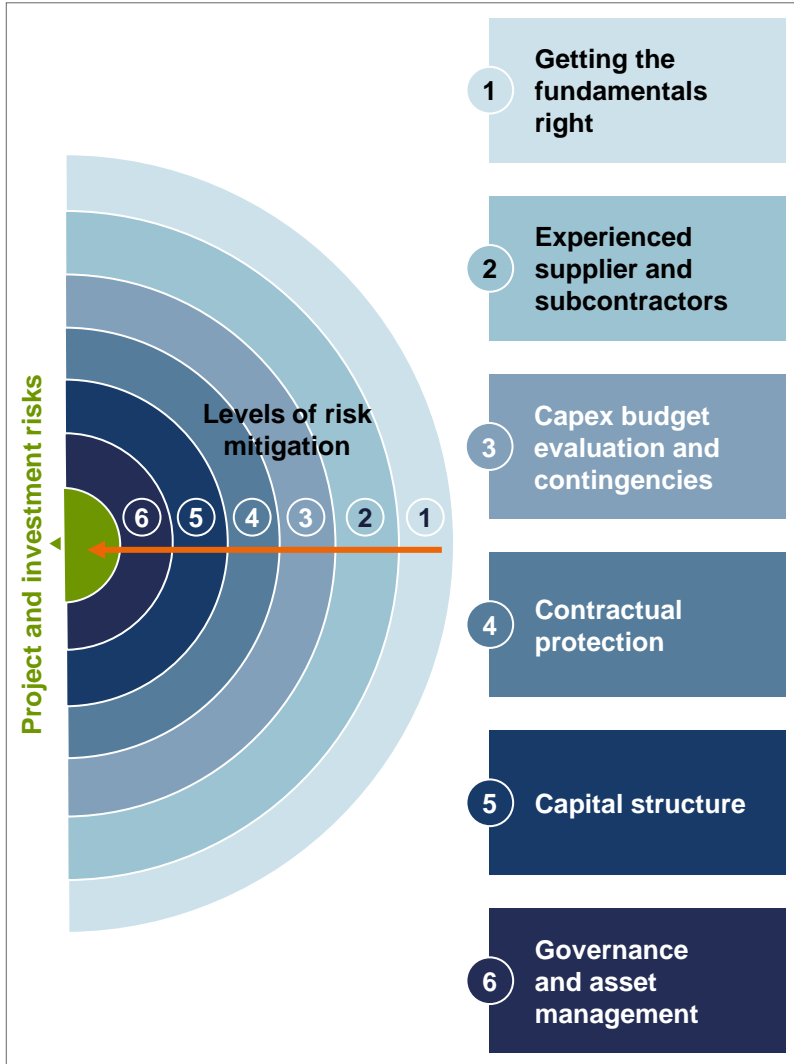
Project and investment risks

Levels of risk mitigation

6 5 4 3 2 1

1 Getting the fundamentals right

2 Experienced supplier and subcontractors

3 Capex budget evaluation and contingencies

4 Contractual protection

5 Capital structure

6 Governance and asset management